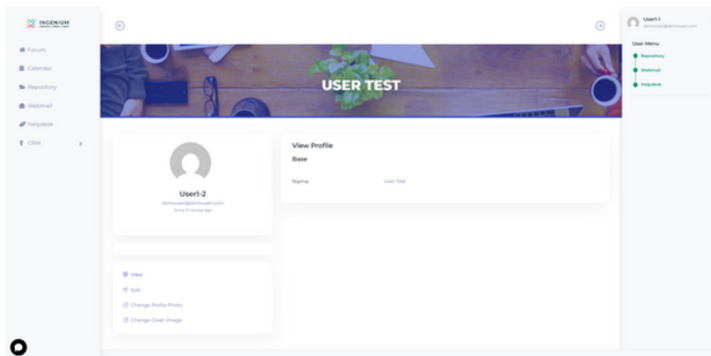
INGENIUM

Forum
Calendar
Repository
Webmail
Helpdesk
CRM

USER TEST

User1-2
demouser@demouser.com
Active 0 minutes ago

View
Edit
Change Profile Photo
Change Cover Image

View Profile
Base
Name
User Test

User1
demouser@demouser.com

User Menu
Repository
Webmail
Helpdesk